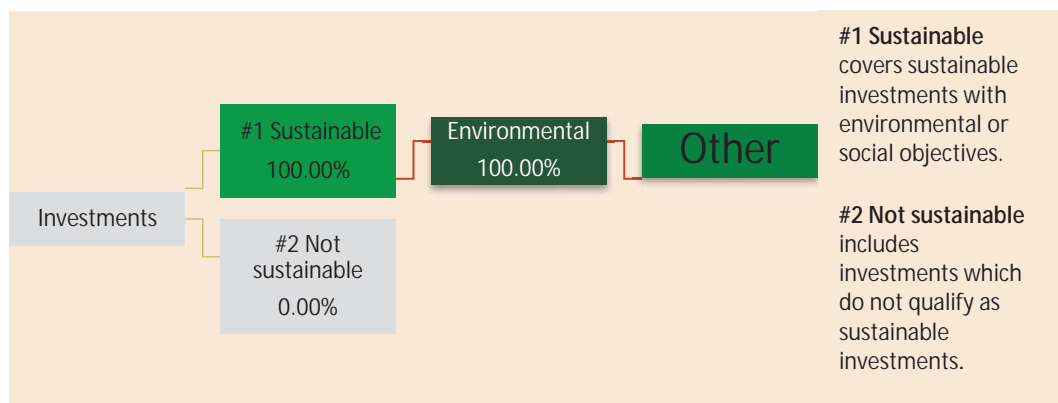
Investments

#1 Sustainable
100.00%

#2 Not sustainable
0.00%

Environmental
100.00%

Other

**#1 Sustainable** covers sustainable investments with environmental or social objectives.

**#2 Not sustainable** includes investments which do not qualify as sustainable investments.